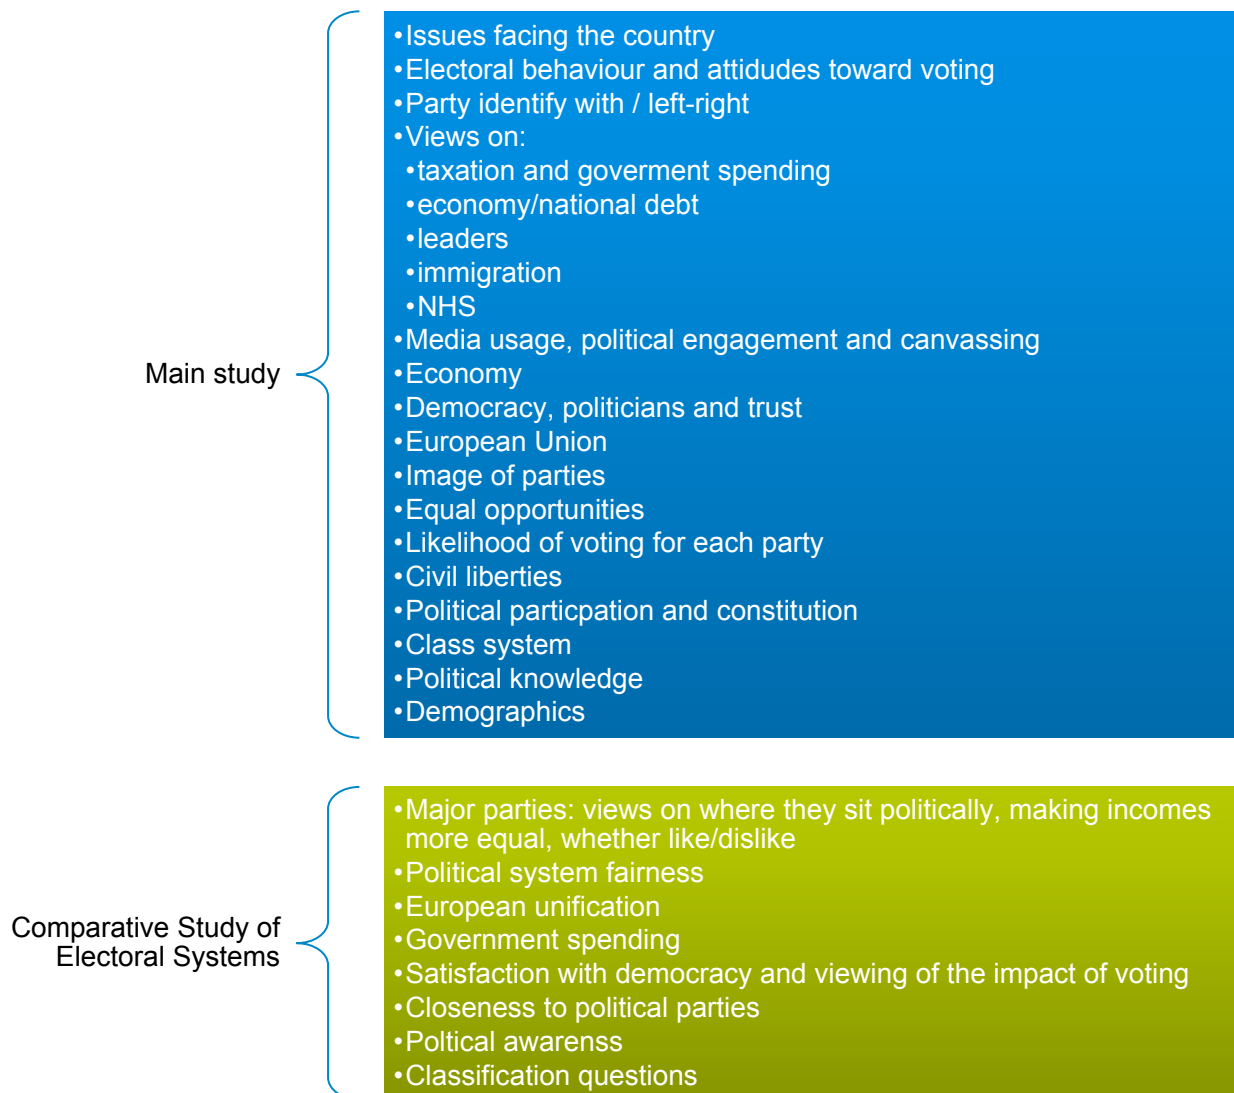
Main study

•Issues facing the country
•Electoral behaviour and attidudes toward voting
•Party identify with / left-right
•Views on:
•taxation and goverment spending
•economy/national debt
•leaders
•immigration
•NHS
•Media usage, political engagement and canvassing
•Economy
•Democracy, politicians and trust
•European Union
•Image of parties
•Equal opportunities
•Likelihood of voting for each party
•Civil liberties
•Political particpation and constitution
•Class system
•Political knowledge
•Demographics

Comparative Study of Electoral Systems

•Major parties: views on where they sit politically, making incomes more equal, whether like/dislike
•Political system fairness
•European unification
•Government spending
•Satisfaction with democracy and viewing of the impact of voting
•Closeness to political parties
•Poltical awarenss
•Classification questions